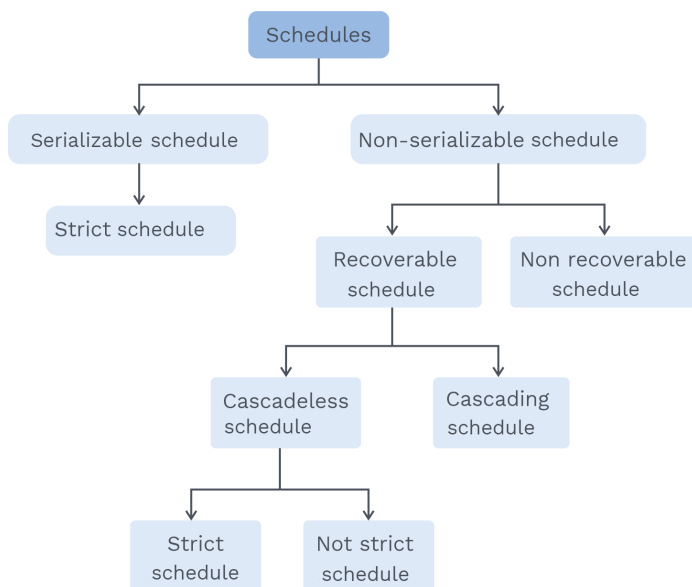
Schedules

Serializable schedule

Non-serializable schedule

Strict schedule

Recoverable schedule

Non recoverable schedule

Cascadeless schedule

Cascading schedule

Strict schedule

Not strict schedule